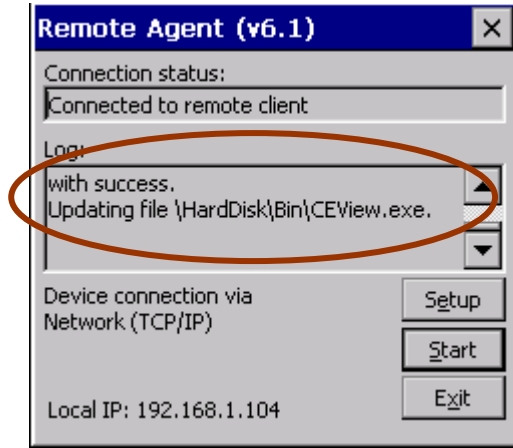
Remote Agent (v6.1)

Connection status:

Connected to remote client

Log:

with success.
Updating file \HardDisk\Bin\CEView.exe.

Device connection via Network (TCP/IP)

Setup

Start

Exit

Local IP: 192.168.1.104